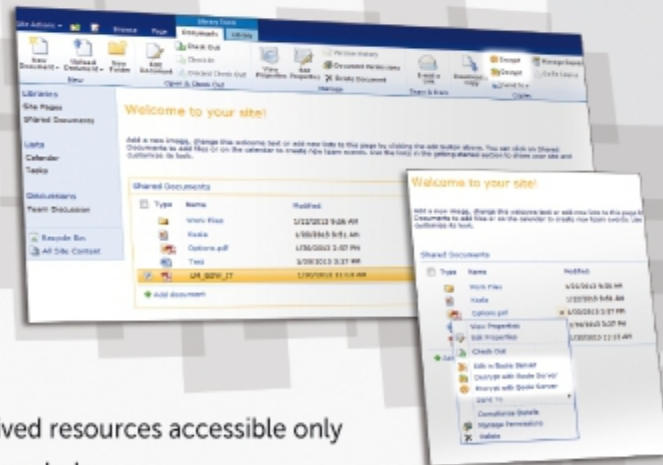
Site Actions
Browse
Page
Library Tools
Documents
Library
New Document
Upload Document
New Folder
Edit Document
Check Out
Check In
Discard Check Out
New
Open & Check Out
View Properties
Edit Properties
Version History
Document Permissions
Delete Document
Manage
E-mail a Link
Share & Track
Download a Copy
Send To
Copies
Libraries
Site Pages
Shared Documents
Lists
Calendar
Tasks
Discussions
Team Discussion
Recycle Bin
All Site Content
Welcome to your site!
Add a new image, change this welcome text or add new lists to this page by clicking the edit button above. You can click on Shared Documents to add files or on the calendar to create new team events. Use the links in the getting started section to share your site and customize its look.
Shared Documents
Type
Name
Modified
Work Files
1/22/2013 9:06 AM
Kuala
1/22/2013 9:05 AM
Options.pdf
1/30/2013 3:07 PM
Test
1/30/2013 3:27 PM
LM_SOW_IT
1/30/2013 11:13 AM
Add document
Welcome to your site!
Add a new image, change this welcome text or add new lists to this page by clicking the edit button above. You can click on Shared Documents to add files or on the calendar to create new team events. Use the links in the getting started section to share your site and customize its look.
Shared Documents
Type
Name
Modified
Work Files
1/22/2013 9:06 AM
Kuala
1/22/2013 9:05 AM
Options.pdf
1/30/2013 3:07 PM
1/30/2013 3:27 PM
1/30/2013 11:13 AM
View Properties
Edit Properties
Check Out
Edit in Exodo Server
Overtype with Exodo Server
Overtype with Exodo Server
Send To
Compliance Details
Manage Permissions
Delete
ved resources accessible only